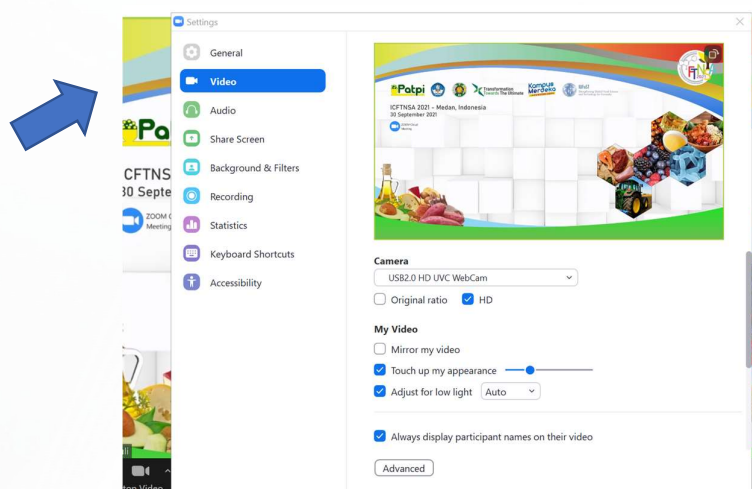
Pa
CFTNS
30 Septe
ZOOM
Meeting

Settings

General
Video
Audio
Share Screen
Background & Filters
Recording
Statistics
Keyboard Shortcuts
Accessibility

Patpi
Transformation
Kampus Merdeka
ICFTNSA 2021 - Medan, Indonesia
30 September 2021

Camera
USB2.0 HD UVC WebCam
Original ratio
HD

My Video
Mirror my video
Touch up my appearance
Adjust for low light
Auto

Always display participant names on their video

Advanced

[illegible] Video